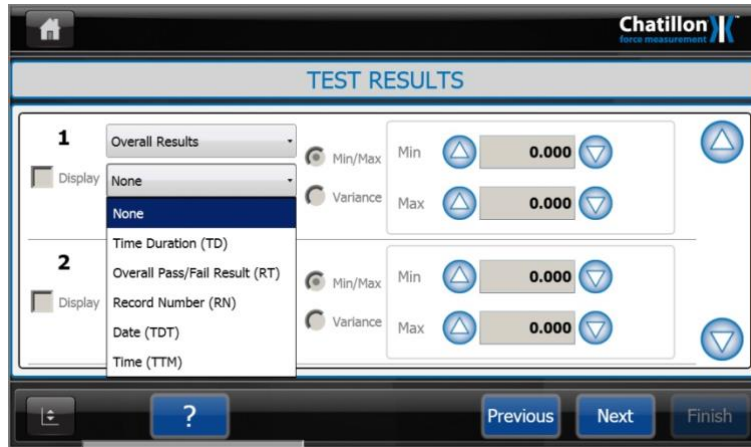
Chatillon
force measurement

TEST RESULTS

1
Overall Results
Display
None
None
Time Duration (TD)
Overall Pass/Fail Result (RT)
Record Number (RN)
Date (TDT)
Time (TTM)

Min/Max
Variance
Min 0.000
Max 0.000

2
Display
Min/Max
Variance
Min 0.000
Max 0.000

?
Previous
Next
Finish